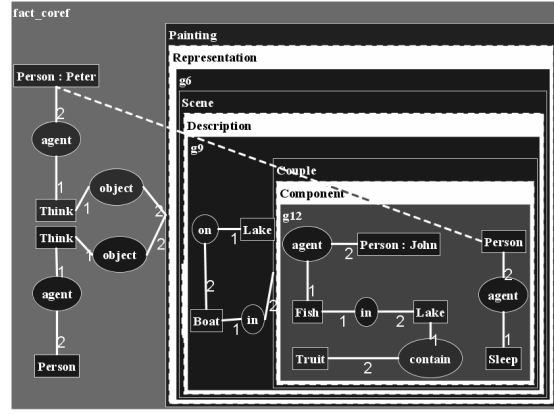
fact_coref

Painting

Representation

g6

Scene

Description

g9

Couple

Component

g12

Person : Peter

2

agent

1

Think

1

object

2

Think

1

object

2

1

agent

2

Person

on

1

Lake

2

Boat

1

in

2

agent

2

Person : John

1

Fish

1

in

2

Lake

1

Truit

2

contain

Person

2

agent

1

Sleep